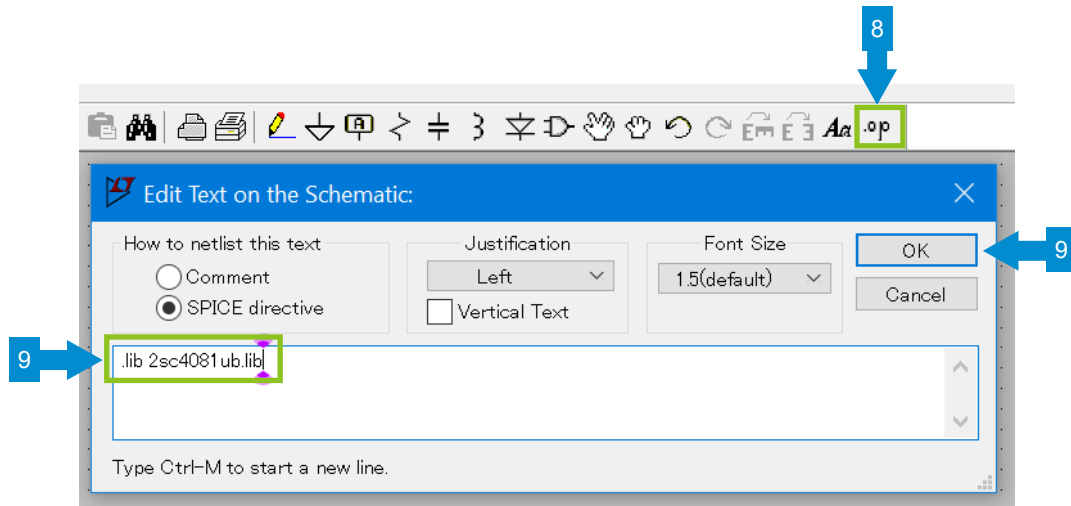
8

Aa .op

Edit Text on the Schematic:

How to netlist this text
Comment
SPICE directive

Justification
Left
Vertical Text

Font Size
1.5(default)

OK
Cancel

9

9

.lib 2sc4081ub.lib

Type Ctrl-M to start a new line.